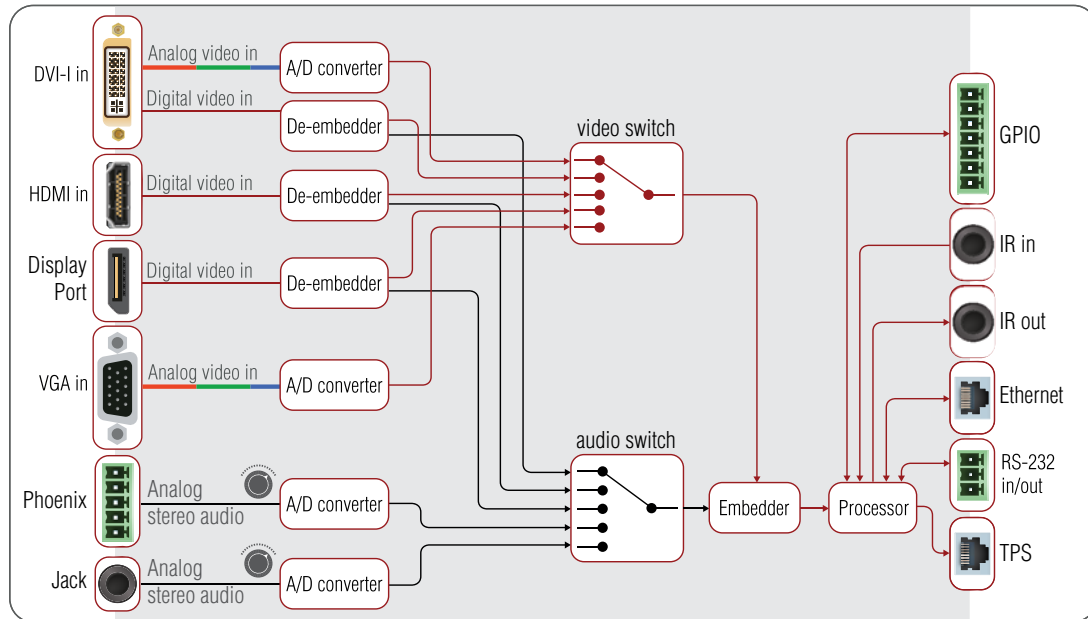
DVI-I in

Analog video in

A/D converter

Digital video in

De-embedder

HDMI in

Digital video in

De-embedder

Display Port

Digital video in

De-embedder

VGA in

Analog video in

A/D converter

Phoenix

Analog stereo audio

A/D converter

Jack

Analog stereo audio

A/D converter

video switch

audio switch

Embedder

Processor

GPIO

IR in

IR out

Ethernet

RS-232 in/out

TPS